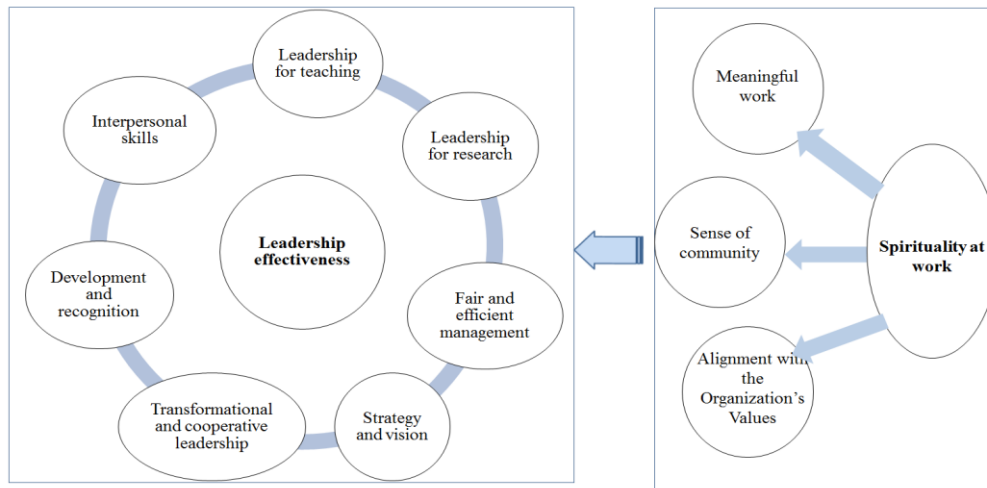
Leadership for teaching

Leadership for research

Interpersonal skills

Leadership effectiveness

Development and recognition

Fair and efficient management

Transformational and cooperative leadership

Strategy and vision

Meaningful work

Sense of community

Spirituality at work

Alignment with the Organization's Values